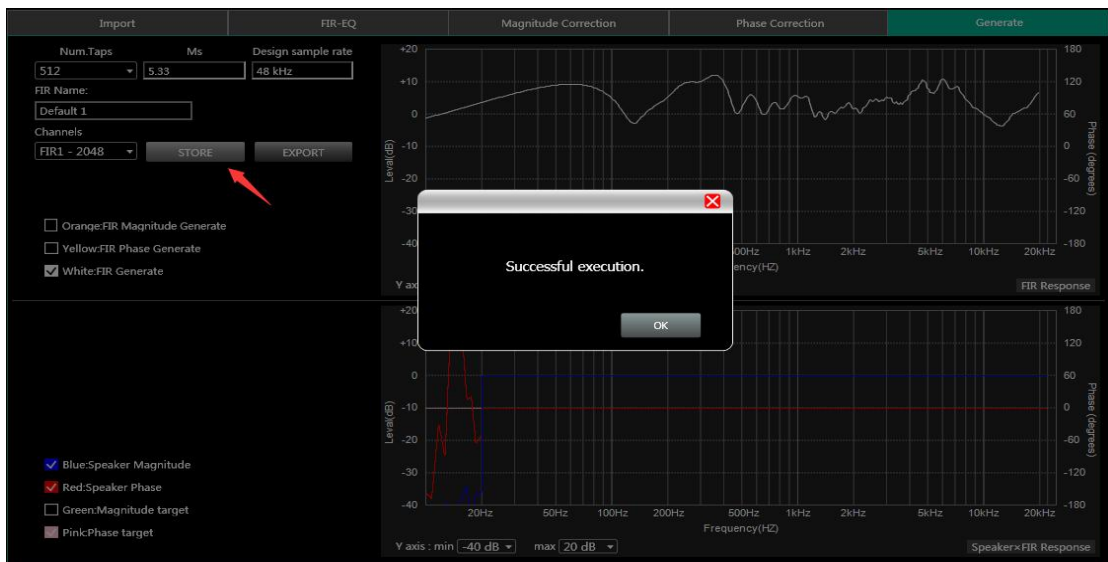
Import | FIR-EQ | Magnitude Correction | Phase Correction | Generate

Num.Taps
Ms
Design sample rate
512
5.33
48 kHz
FIR Name:
Default 1
Channels
FIR1 - 2048
STORE
EXPORT

Orange:FIR Magnitude Generate
Yellow:FIR Phase Generate
White:FIR Generate

+20
+10
0
-10
-20
-30
-40
Level(dB)
Y ax
00Hz
1kHz
2kHz
5kHz
10kHz
20kHz
ency(HZ)
180
120
60
0
-60
-120
-180
Phase (degrees)
FIR Response

Successful execution.
OK

+20
+10
0
-10
-20
-30
-40
Level(dB)
20Hz
50Hz
100Hz
200Hz
500Hz
1kHz
2kHz
5kHz
10kHz
20kHz
Frequency(HZ)
180
120
60
0
-60
-120
-180
Phase (degrees)

Blue:Speaker Magnitude
Red:Speaker Phase
Green:Magnitude target
Pink:Phase target

Y axis : min -40 dB
max 20 dB
Speaker×FIR Response